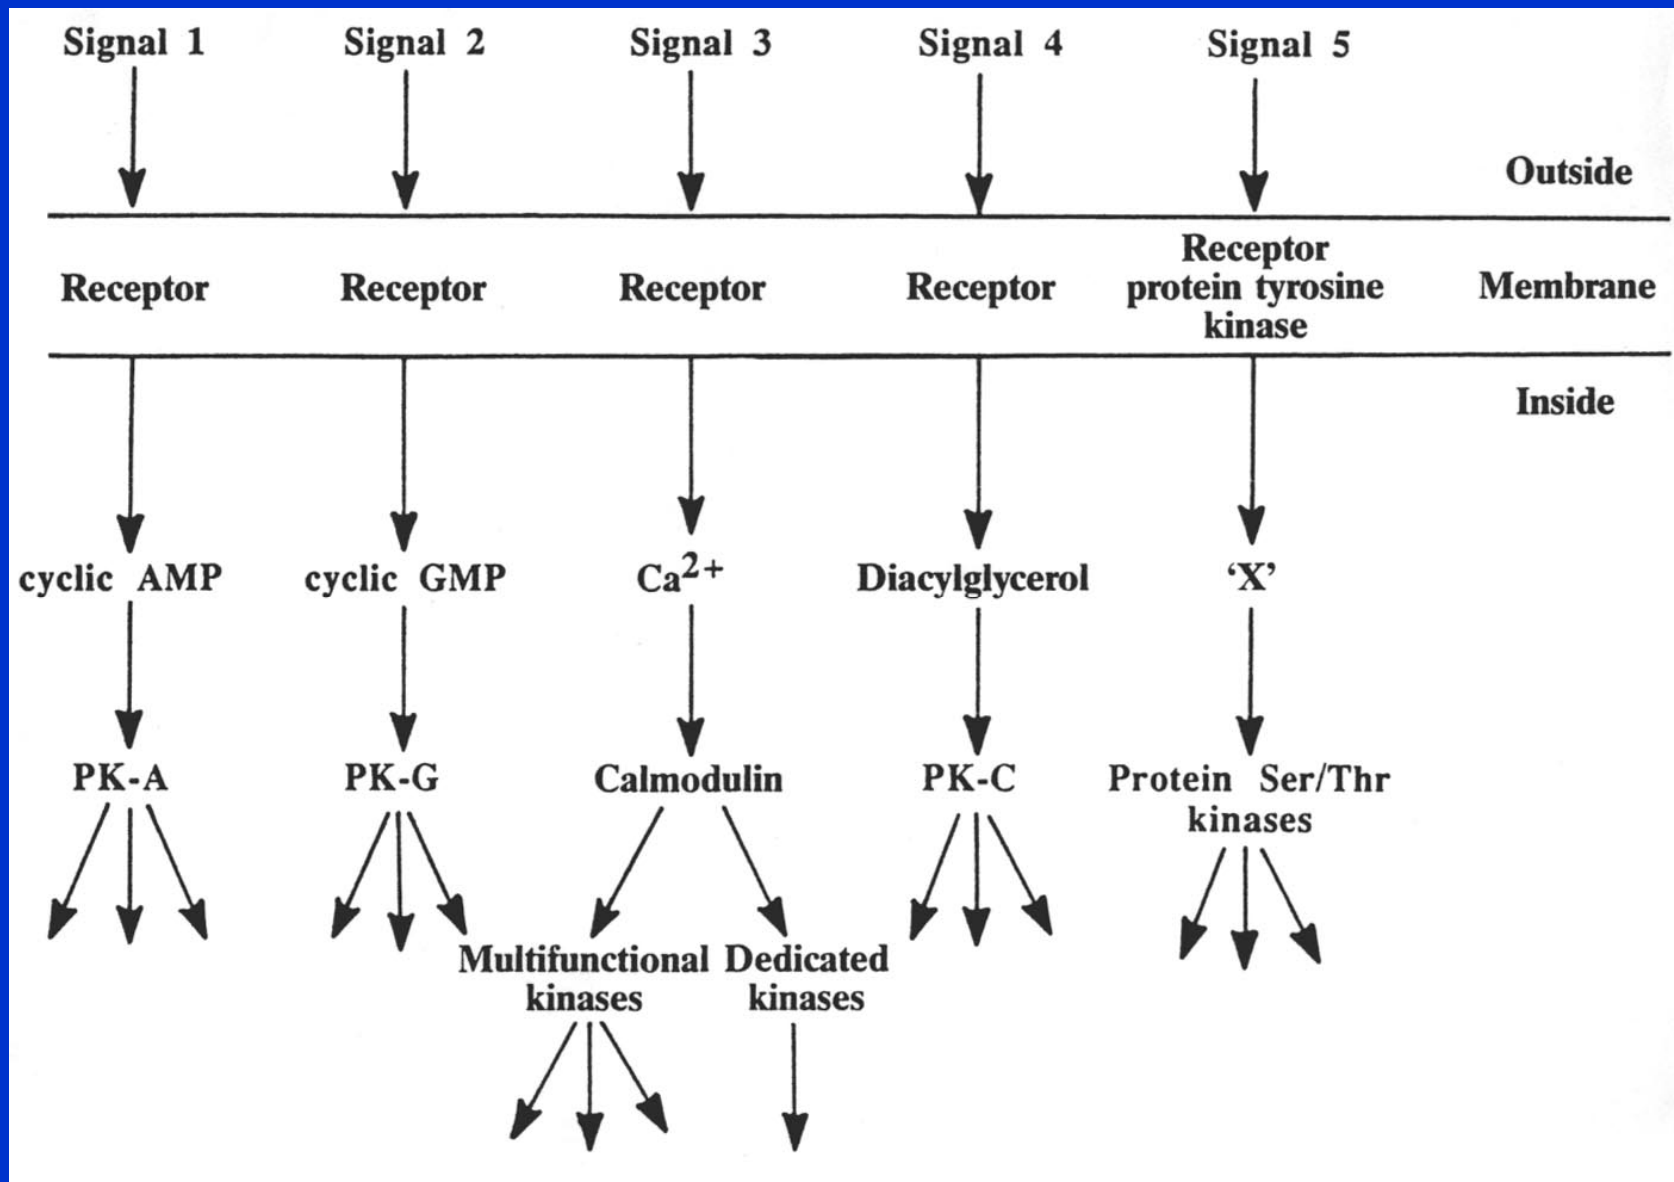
Signal 1
Signal 2
Signal 3
Signal 4
Signal 5

Outside

Receptor
Receptor
Receptor
Receptor
Receptor protein tyrosine kinase
Membrane

Inside

cyclic AMP
cyclic GMP
$Ca^{2+}$
Diacylglycerol
'X'

PK-A
PK-G
Calmodulin
PK-C
Protein Ser/Thr kinases

Multifunctional kinases
Dedicated kinases